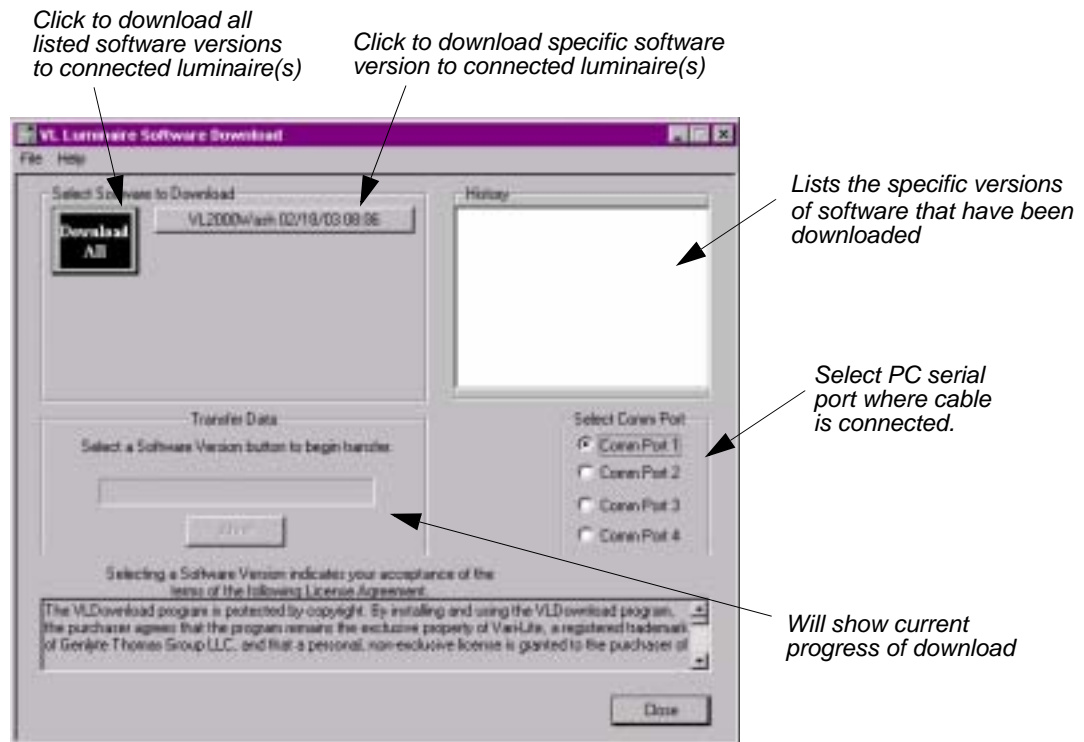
Click to download all listed software versions to connected luminaire(s)

Click to download specific software version to connected luminaire(s)

VL Luminaire Software Download

File Help

Select Software to Download

Download All

VL2000Wash 02/18/03 08:06

History

Lists the specific versions of software that have been downloaded

Transfer Data

Select a Software Version button to begin transfer.

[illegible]

Select Comm Port

Comm Port 1

Comm Port 2

Comm Port 3

Comm Port 4

Select PC serial port where cable is connected.

Selecting a Software Version indicates your acceptance of the terms of the following License Agreement.

The VLDownload program is protected by copyright. By installing and using the VLDownload program, the purchaser agrees that the program remains the exclusive property of Vari-Lite, a registered trademark of Genlyte Thomas Group LLC, and that a personal, non-exclusive license is granted to the purchaser of

Will show current progress of download

Close